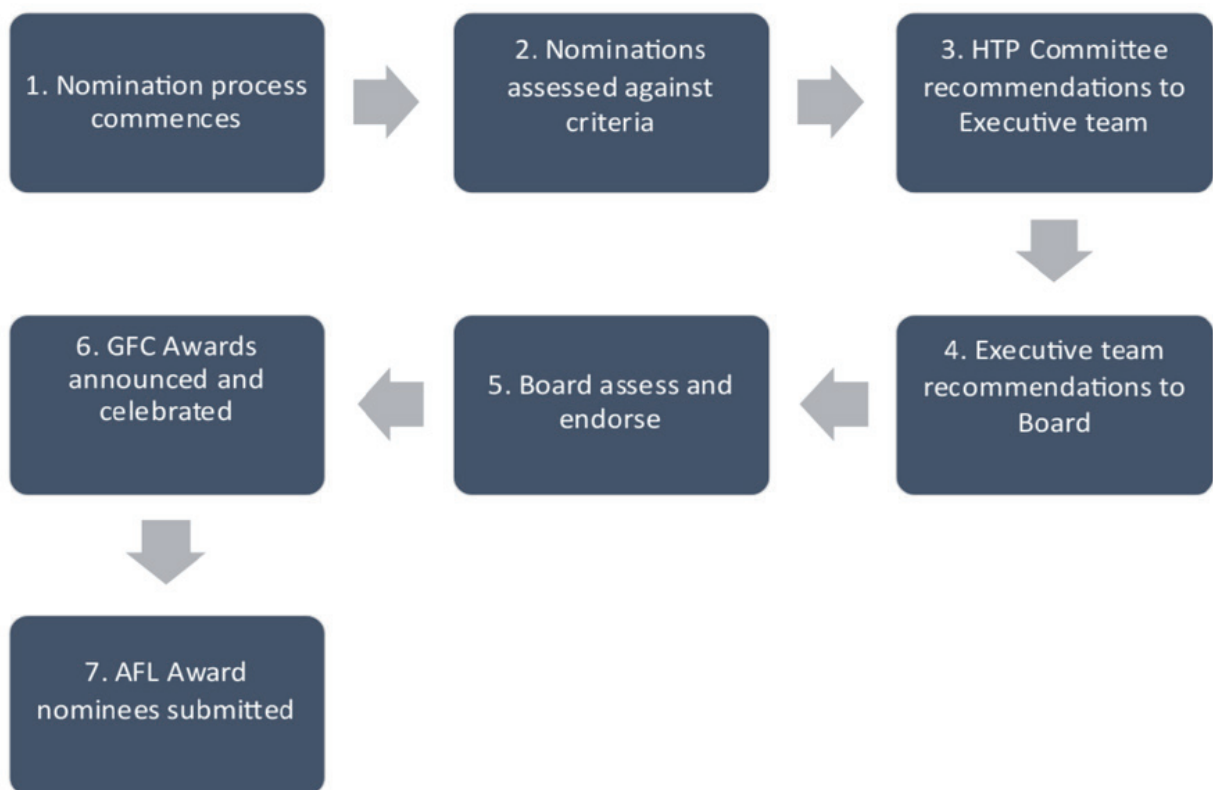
1. Nomination process commences

2. Nominations assessed against criteria

3. HTP Committee recommendations to Executive team

4. Executive team recommendations to Board

5. Board assess and endorse

6. GFC Awards announced and celebrated

7. AFL Award nominees submitted